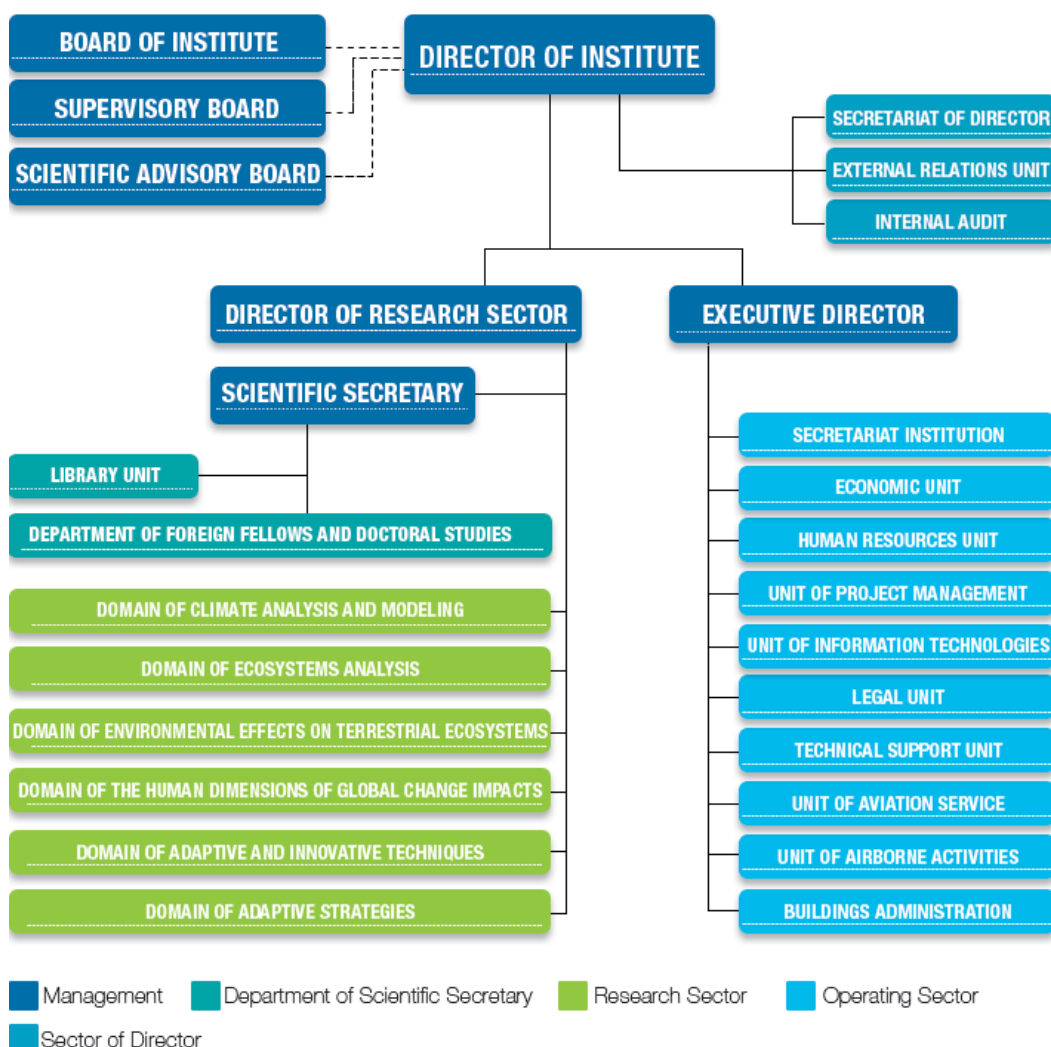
BOARD OF INSTITUTE

SUPERVISORY BOARD

SCIENTIFIC ADVISORY BOARD

DIRECTOR OF INSTITUTE

SECRETARIAT OF DIRECTOR

EXTERNAL RELATIONS UNIT

INTERNAL AUDIT

DIRECTOR OF RESEARCH SECTOR

SCIENTIFIC SECRETARY

LIBRARY UNIT

DEPARTMENT OF FOREIGN FELLOWS AND DOCTORAL STUDIES

DOMAIN OF CLIMATE ANALYSIS AND MODELING

DOMAIN OF ECOSYSTEMS ANALYSIS

DOMAIN OF ENVIRONMENTAL EFFECTS ON TERRESTRIAL ECOSYSTEMS

DOMAIN OF THE HUMAN DIMENSIONS OF GLOBAL CHANGE IMPACTS

DOMAIN OF ADAPTIVE AND INNOVATIVE TECHNIQUES

DOMAIN OF ADAPTIVE STRATEGIES

EXECUTIVE DIRECTOR

SECRETARIAT INSTITUTION

ECONOMIC UNIT

HUMAN RESOURCES UNIT

UNIT OF PROJECT MANAGEMENT

UNIT OF INFORMATION TECHNOLOGIES

LEGAL UNIT

TECHNICAL SUPPORT UNIT

UNIT OF AVIATION SERVICE

UNIT OF AIRBORNE ACTIVITIES

BUILDINGS ADMINISTRATION

Management
Department of Scientific Secretary
Research Sector
Operating Sector
Sector of Director